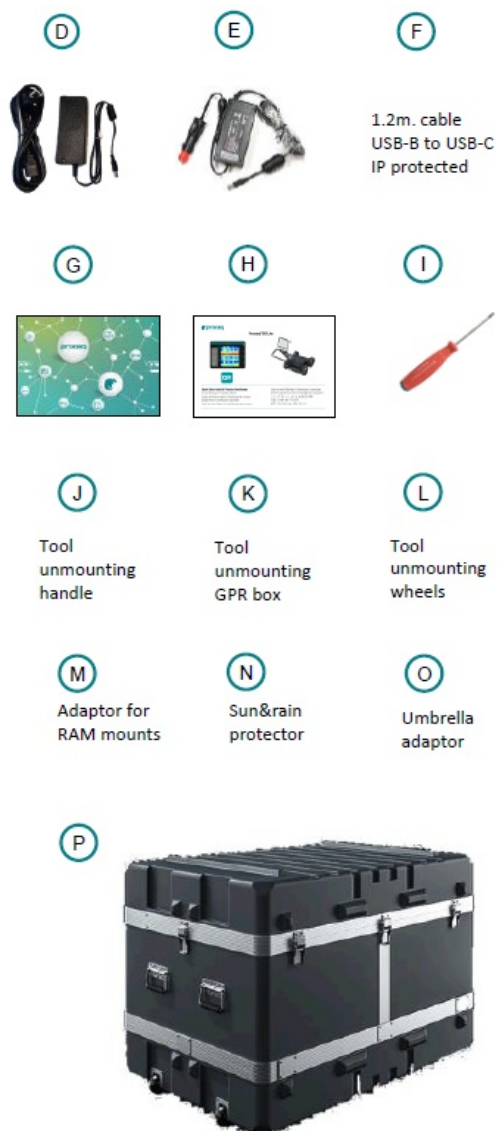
D

E

F

1.2m. cable
USB-B to USB-C
IP protected

G

H

I

J

Tool unmounting handle

K

Tool unmounting GPR box

L

Tool unmounting wheels

M

Adaptor for RAM mounts

N

Sun&rain protector

O

Umbrella adaptor

P